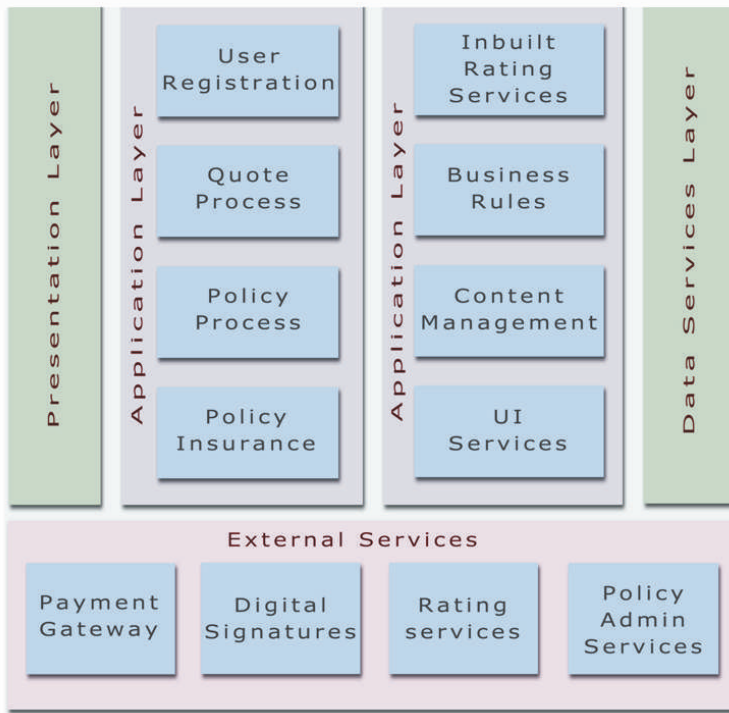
Presentation Layer

Application Layer

User Registration

Quote Process

Policy Process

Policy Insurance

Application Layer

Inbuilt Rating Services

Business Rules

Content Management

UI Services

Data Services Layer

External Services

Payment Gateway

Digital Signatures

Rating services

Policy Admin Services